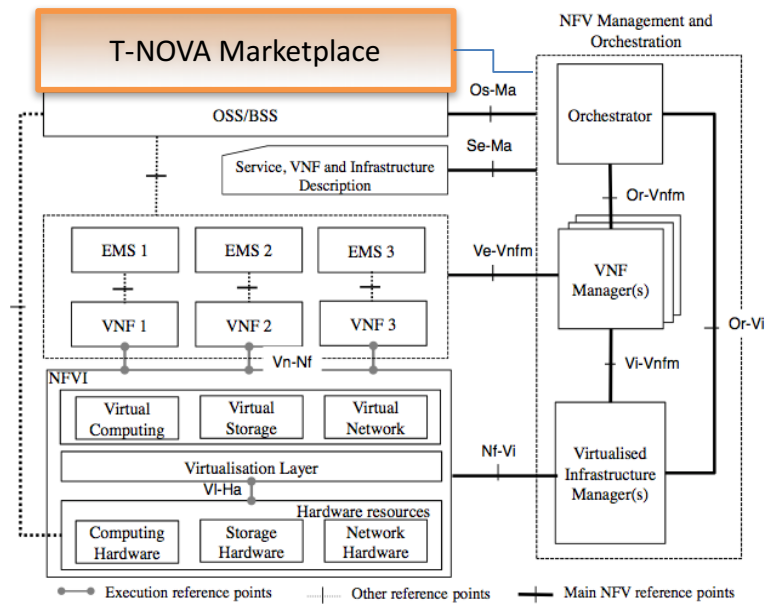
T-NOVA Marketplace

NFV Management and Orchestration

OSS/BSS

Os-Ma

Orchestrator

Se-Ma

Service, VNF and Infrastructure Description

Or-Vnfm

EMS 1

EMS 2

EMS 3

Ve-Vnfm

VNF Manager(s)

VNF 1

VNF 2

VNF 3

Or-Vi

Vn-Nf

NFVI

Vi-Vnfm

Virtual Computing

Virtual Storage

Virtual Network

Nf-Vi

Virtualisation Layer

Virtualised Infrastructure Manager(s)

Vl-Ha

Hardware resources

Computing Hardware

Storage Hardware

Network Hardware

Execution reference points

Other reference points

Main NFV reference points